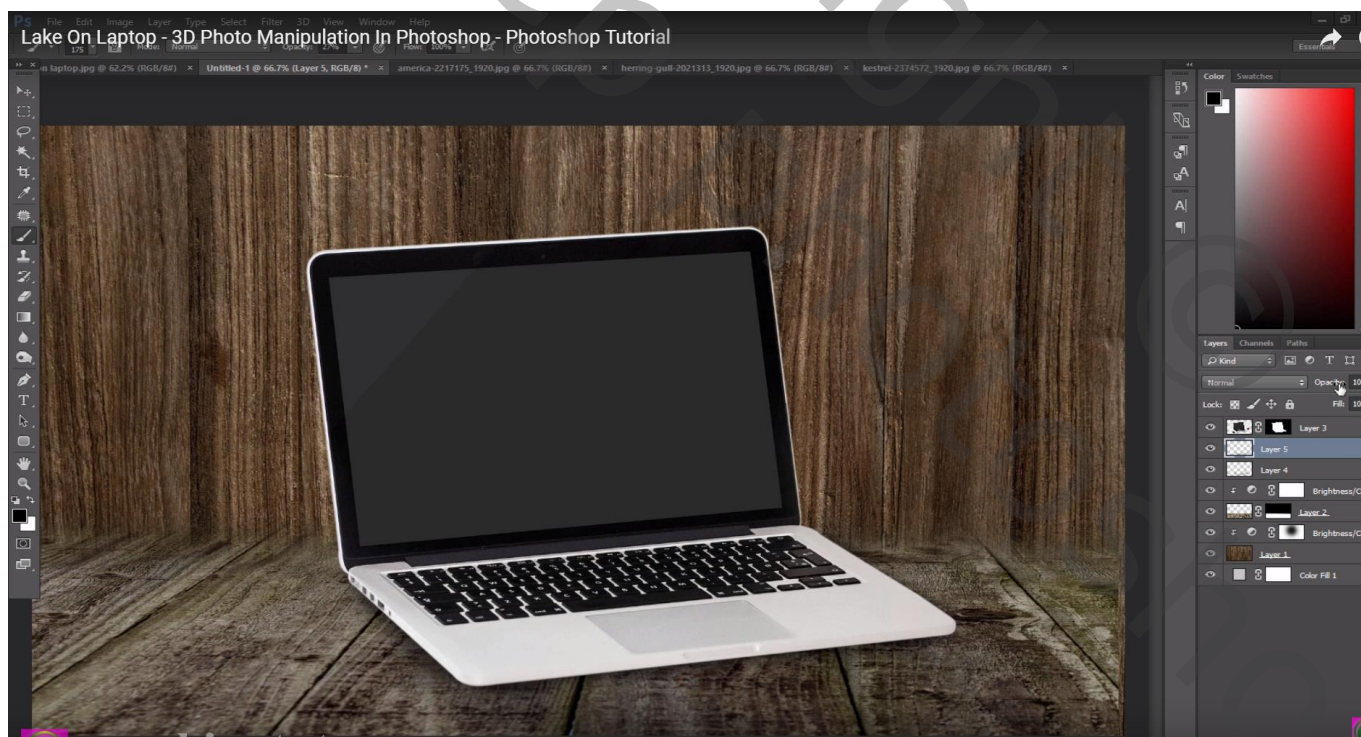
Ps File Edit Image Layer Type Select Filter 3D View Window Help

Lake On Laptop - 3D Photo Manipulation In Photoshop - Photoshop Tutorial

175 Mode: Normal Opacity: 27% Flow: 100%

Essentials

n laptop.jpg @ 62.2% (RGB/8#) × Untitled-1 @ 66.7% (Layer 5, RGB/8) * × america-2217175_1920.jpg @ 66.7% (RGB/8#) × herring-gull-2021313_1920.jpg @ 66.7% (RGB/8#) × kestrel-2374572_1920.jpg @ 66.7% (RGB/8#) ×

Color Swatches

Layers Channels Paths

Kind

Normal Opacity: 10

Lock: Fill: 10

Layer 3

Layer 5

Layer 4

Brightness/C

Layer 2

Brightness/C

Layer 1

Color Fill 1